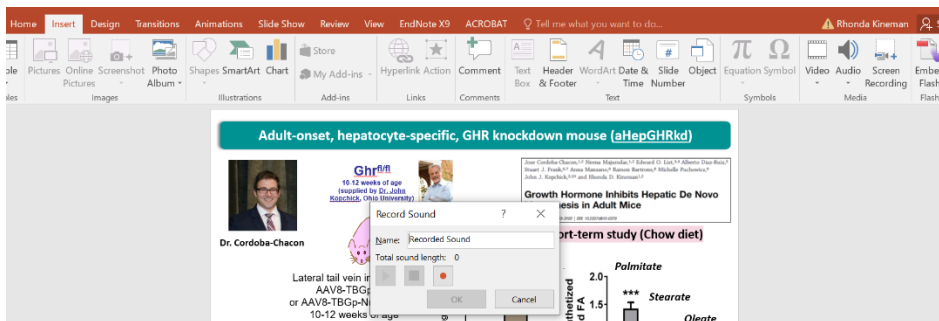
Home Insert Design Transitions Animations Slide Show Review View EndNote X9 ACROBAT Tell me what you want to do... Rhonda Kineman

ble Pictures Online Pictures Screenshot Photo Album Shapes SmartArt Chart Store My Add-ins Hyperlink Action Comment Text Box Header & Footer WordArt Date & Time Slide Number Object Equation Symbol Video Audio Screen Recording Embed Flash

les Images Illustrations Add-ins Links Comments Text Symbols Media Flash

Adult-onset, hepatocyte-specific, GHR knockdown mouse (aHepGHRkd)

Dr. Cordoba-Chacon

$Ghr^{fl/fl}$
10-12 weeks of age (supplied by Dr. John Kopchick, Ohio University)

Jose Cordoba-Chacon, Neena Majumdar, Edward O. List, Alberto Diaz-Ruiz, Stuart J. Frank, Anna Manzano, Ramon Bartrons, Michelle Puchowicz, John J. Kopchick, and Rhonda D. Kineman

Growth Hormone Inhibits Hepatic De Novo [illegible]esis in Adult Mice

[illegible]ort-term study (Chow diet)

Record Sound ? X
Name: Recorded Sound
Total sound length: 0
OK Cancel

Lateral tail vein in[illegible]
AAV8-TBGp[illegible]
or AAV8-TBGp-N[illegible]
10-12 weeks of age

Palmitate
Stearate
Oleate
2.0
1.5
***
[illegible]thetized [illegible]d FA